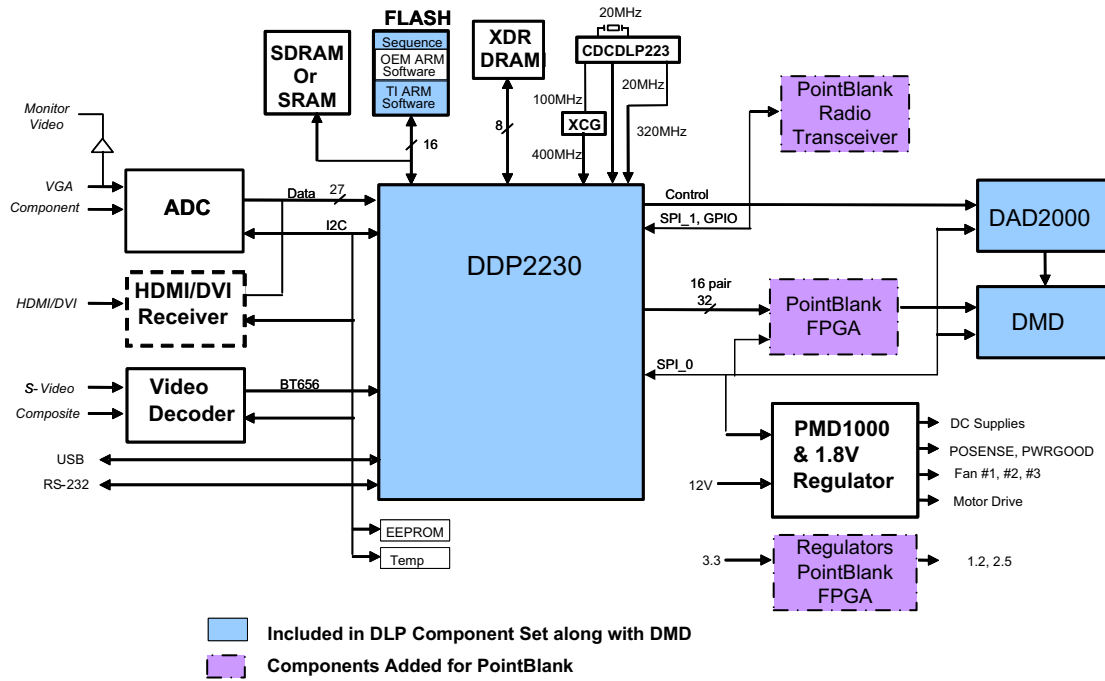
Monitor Video

VGA

Component

ADC

HDMI/DVI

HDMI/DVI Receiver

S-Video

Composite

Video Decoder

USB

RS-232

SDRAM Or SRAM

FLASH

Sequence

OEM ARM Software

TI ARM Software

16

XDR DRAM

8

20MHz

CDCDLP223

100MHz

XCG

400MHz

20MHz

320MHz

Data

27

I2C

BT656

DDP2230

EEPROM

Temp

PointBlank Radio Transceiver

Control

SPI_1, GPIO

DAD2000

16 pair

32

PointBlank FPGA

DMD

SPI_0

PMD1000 & 1.8V Regulator

12V

DC Supplies

POSENSE, PWRGOOD

Fan #1, #2, #3

Motor Drive

3.3

Regulators PointBlank FPGA

1.2, 2.5

Included in DLP Component Set along with DMD

Components Added for PointBlank